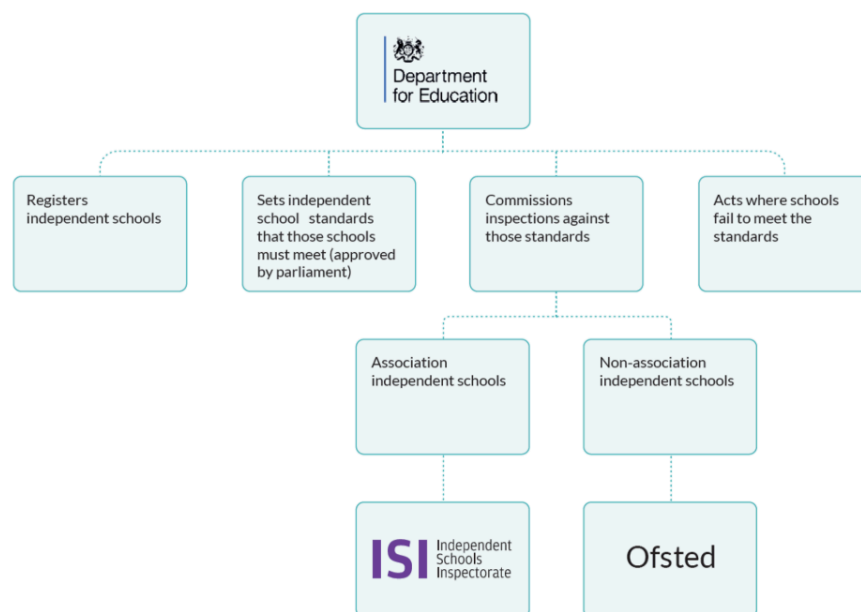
Department for Education

Registers independent schools

Sets independent school standards that those schools must meet (approved by parliament)

Commissions inspections against those standards

Acts where schools fail to meet the standards

Association independent schools

Non-association independent schools

ISI Independent Schools Inspectorate

Ofsted